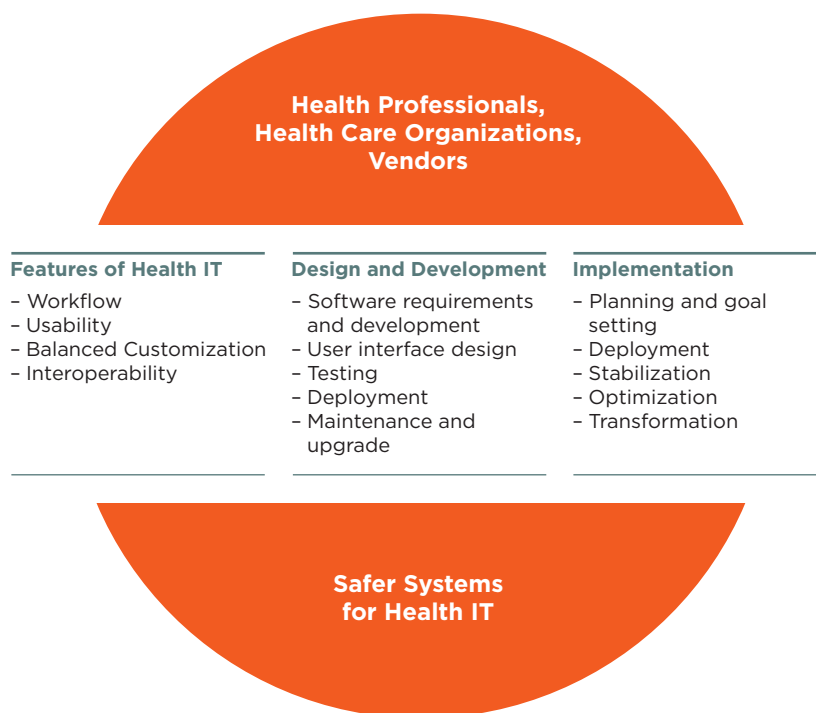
Health Professionals, Health Care Organizations, Vendors

Features of Health IT
– Workflow
– Usability
– Balanced Customization
– Interoperability

Design and Development
– Software requirements and development
– User interface design
– Testing
– Deployment
– Maintenance and upgrade

Implementation
– Planning and goal setting
– Deployment
– Stabilization
– Optimization
– Transformation

Safer Systems for Health IT